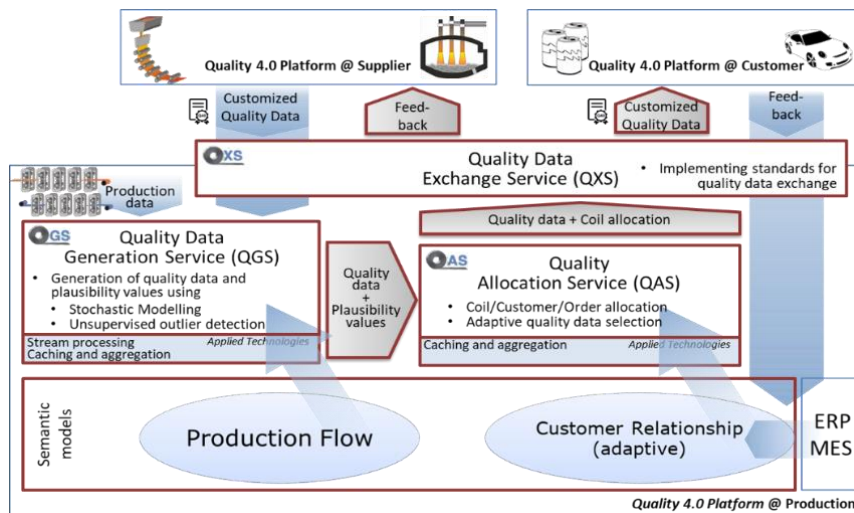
Quality 4.0 Platform @ Supplier

Quality 4.0 Platform @ Customer

Customized Quality Data

Feed-back

Customized Quality Data

Feed-back

QXS

Quality Data Exchange Service (QXS)

• Implementing standards for quality data exchange

Production data

Quality data + Coil allocation

QGS

Quality Data Generation Service (QGS)

• Generation of quality data and plausibility values using
• Stochastic Modelling
• Unsupervised outlier detection

Stream processing
Caching and aggregation

Applied Technologies

Quality data + Plausibility values

QAS

Quality Allocation Service (QAS)

• Coil/Customer/Order allocation
• Adaptive quality data selection

Caching and aggregation

Applied Technologies

Semantic models

Production Flow

Customer Relationship (adaptive)

ERP MES

Quality 4.0 Platform @ Production